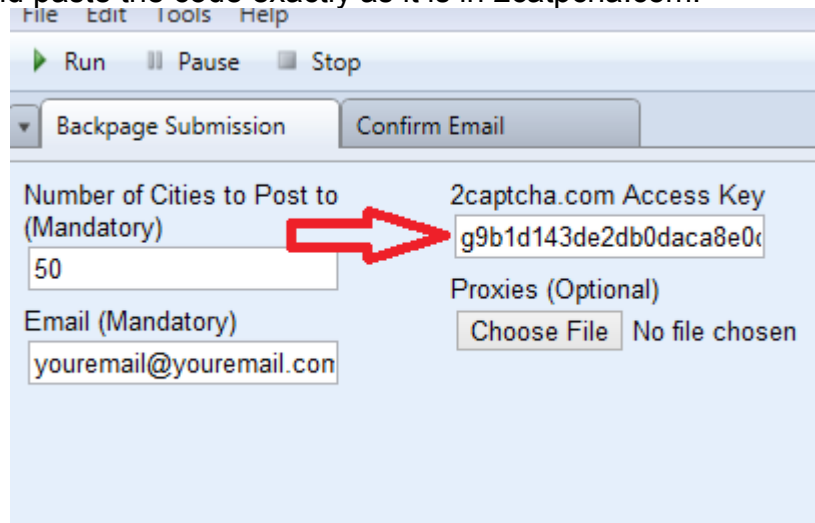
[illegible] paste the code exactly as it is in 2catpcha.com.

File Edit Tools Help

Run Pause Stop

Backpage Submission Confirm Email

Number of Cities to Post to (Mandatory)

50

Email (Mandatory)

youremail@youremail.con

2captcha.com Access Key

g9b1d143de2db0daca8e0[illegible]

Proxies (Optional)

Choose File No file chosen